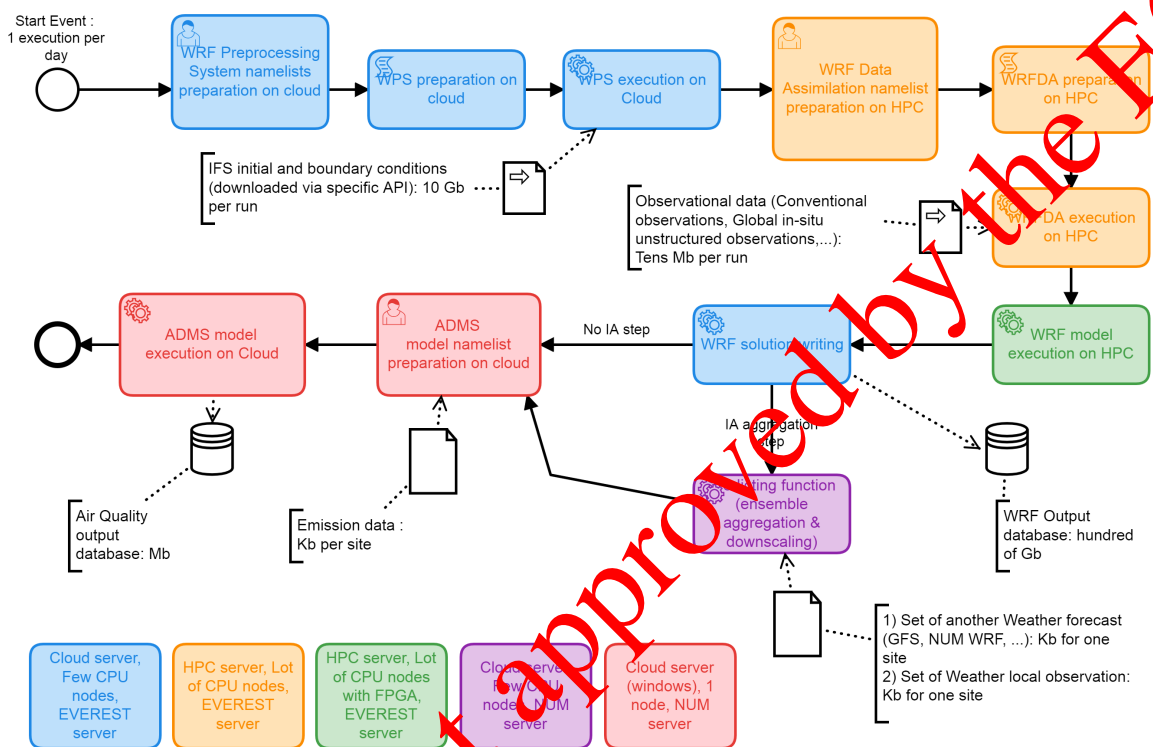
Start Event : 1 execution per day

WRF Preprocessing System namelists preparation on cloud

WPS preparation on cloud

WPS execution on Cloud

WRF Data Assimilation namelist preparation on HPC

WRFDA preparation on HPC

IFS initial and boundary conditions (downloaded via specific API): 10 Gb per run

Observational data (Conventional observations, Global in-situ unstructured observations,...): Tens Mb per run

WRFDA execution on HPC

ADMS model execution on Cloud

ADMS model namelist preparation on cloud

No IA step

WRF solution writing

WRF model execution on HPC

IA aggregation step

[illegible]ting function (ensemble aggregation & downscaling)

Air Quality output database: Mb

Emission data : Kb per site

WRF Output database: hundred of Gb

1) Set of another Weather forecast (GFS, NUM WRF, ...): Kb for one site
2) Set of Weather local observation: Kb for one site

Cloud server, Few CPU nodes, EVEREST server

HPC server, Lot of CPU nodes, EVEREST server

HPC server, Lot of CPU nodes with FPGA, EVEREST server

Cloud server, Few CPU nodes, NUM server

Cloud server (windows), 1 node, NUM server

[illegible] approved by the E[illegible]